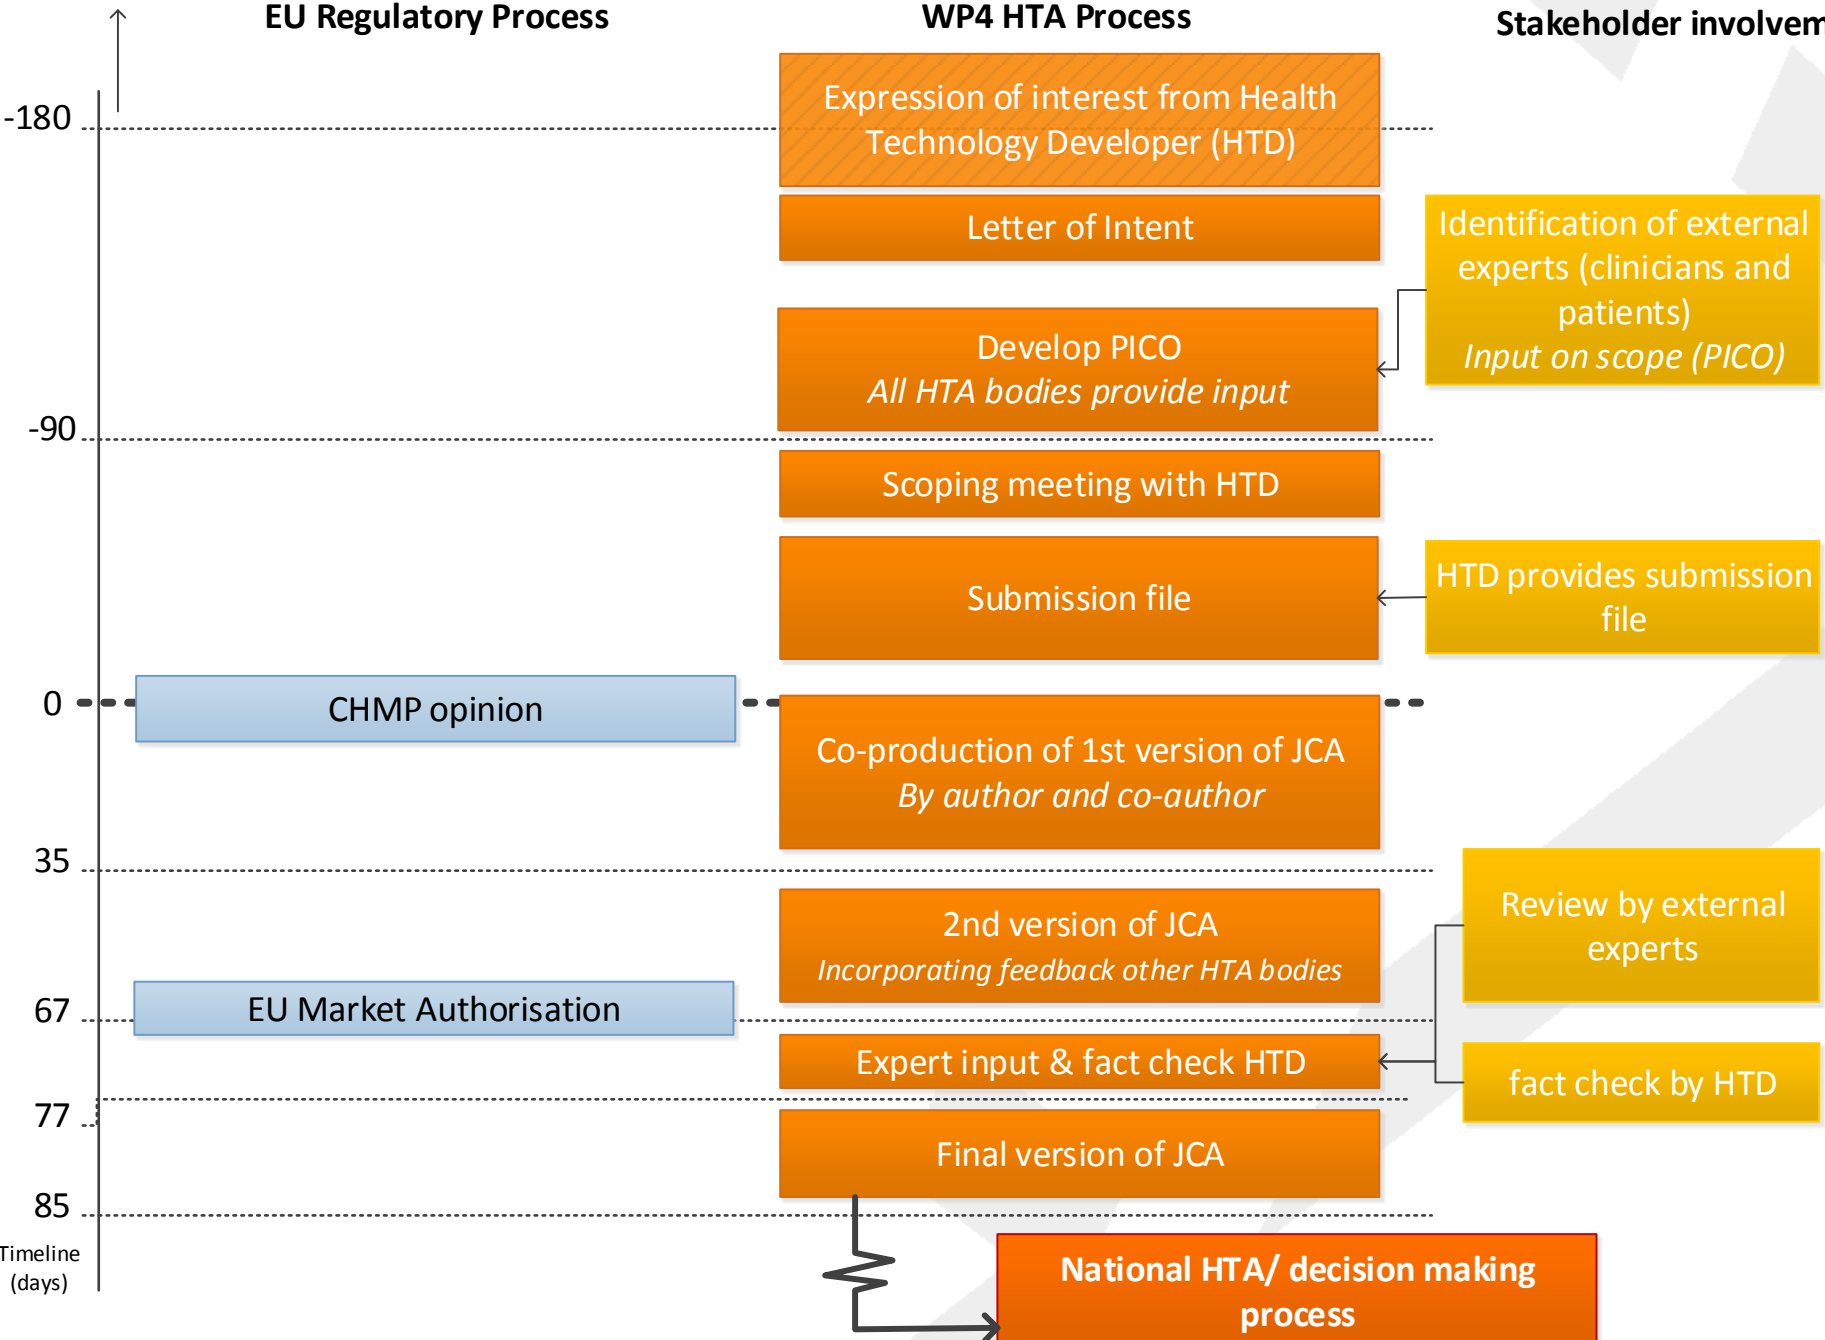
EU Regulatory Process

WP4 HTA Process

Stakeholder involvem

-180

Expression of interest from Health Technology Developer (HTD)

Letter of Intent

Identification of external experts (clinicians and patients)
*Input on scope (PICO)*

Develop PICO
*All HTA bodies provide input*

-90

Scoping meeting with HTD

Submission file

HTD provides submission file

0

CHMP opinion

Co-production of 1st version of JCA
*By author and co-author*

35

2nd version of JCA
*Incorporating feedback other HTA bodies*

Review by external experts

67

EU Market Authorisation

Expert input & fact check HTD

fact check by HTD

77

Final version of JCA

85

Timeline (days)

National HTA/ decision making process